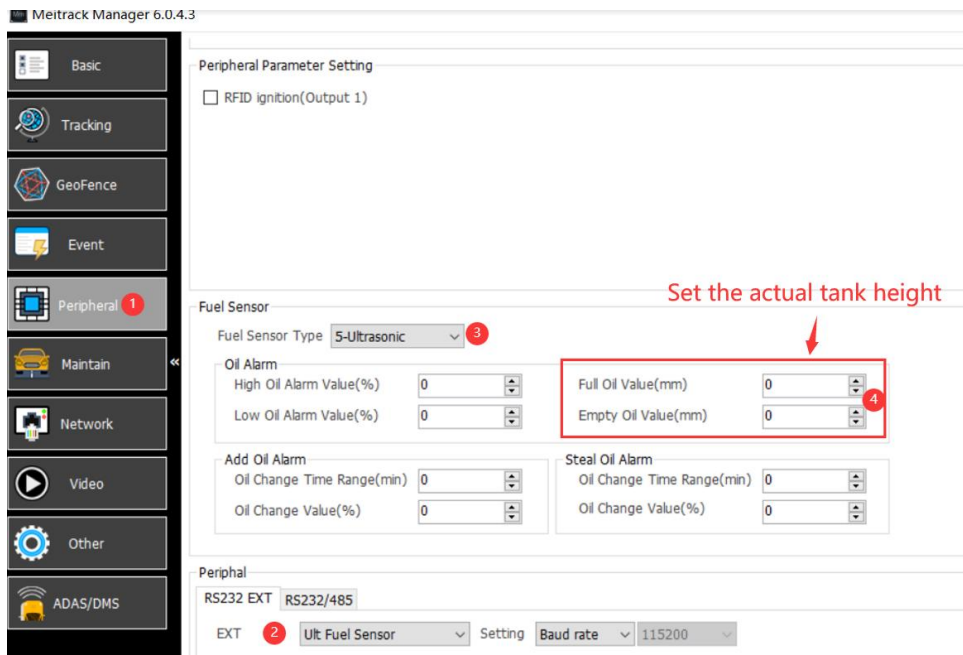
Meitrack Manager 6.0.4.3

Basic
Tracking
GeoFence
Event
Peripheral 1
Maintain
Network
Video
Other
ADAS/DMS

«

Peripheral Parameter Setting
RFID ignition(Output 1)

Fuel Sensor
Set the actual tank height
Fuel Sensor Type 5-Ultrasonic 3
Oil Alarm
High Oil Alarm Value(%) 0
Low Oil Alarm Value(%) 0
Full Oil Value(mm) 0
Empty Oil Value(mm) 0
4
Add Oil Alarm
Oil Change Time Range(min) 0
Oil Change Value(%) 0
Steal Oil Alarm
Oil Change Time Range(min) 0
Oil Change Value(%) 0

Periphal
RS232 EXT RS232/485
EXT 2 Ult Fuel Sensor Setting Baud rate 115200